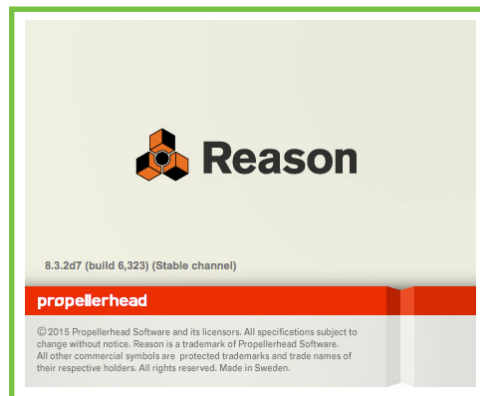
Reason

8.3.2d7 (build 6,323) (Stable channel)

propellerhead

© 2015 Propellerhead Software and its licensors. All specifications subject to change without notice. Reason is a trademark of Propellerhead Software. All other commercial symbols are protected trademarks and trade names of their respective holders. All rights reserved. Made in Sweden.